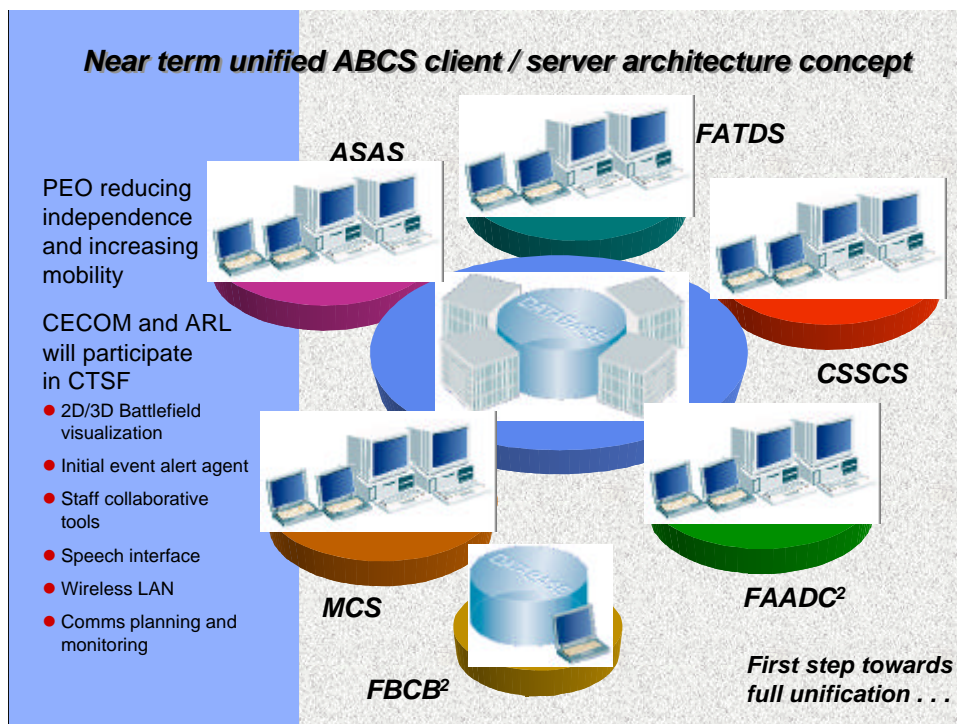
Near term unified ABCS client / server architecture concept

PEO reducing independence and increasing mobility

CECOM and ARL will participate in CTSF

- 2D/3D Battlefield visualization
- Initial event alert agent
- Staff collaborative tools
- Speech interface
- Wireless LAN
- Comms planning and monitoring

ASAS

FATDS

CSSCS

FAADC$^2$

MCS

FBCB$^2$

DATABASE

DATABASE

First step towards full unification . . .